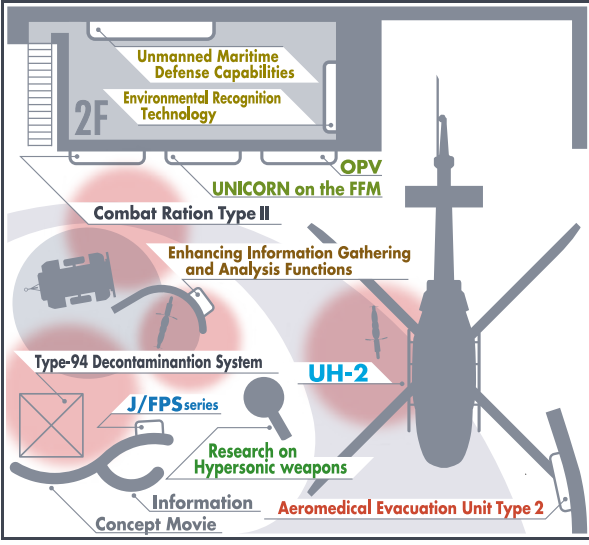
Unmanned Maritime Defense Capabilities

Environmental Recognition Technology

2F

OPV

UNICORN on the FFM

Combat Ration Type II

Enhancing Information Gathering and Analysis Functions

Type-94 Decontaminantion System

UH-2

J/FPS series

Research on Hypersonic weapons

Information

Aeromedical Evacuation Unit Type 2

Concept Movie